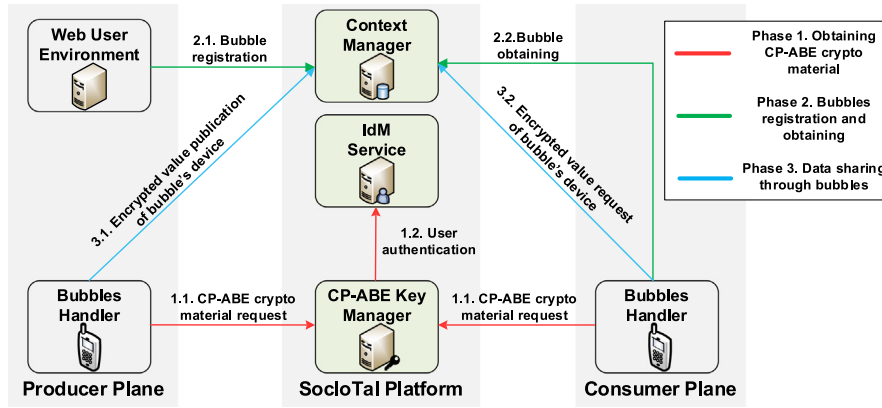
Web User Environment

2.1. Bubble registration

Context Manager

2.2.Bubble obtaining

Phase 1. Obtaining CP-ABE crypto material

Phase 2. Bubbles registration and obtaining

Phase 3. Data sharing through bubbles

3.1. Encrypted value publication of bubble's device

IdM Service

3.2. Encrypted value request of bubble's device

1.2. User authentication

Bubbles Handler

1.1. CP-ABE crypto material request

CP-ABE Key Manager

1.1. CP-ABE crypto material request

Bubbles Handler

Producer Plane

SocIoTal Platform

Consumer Plane